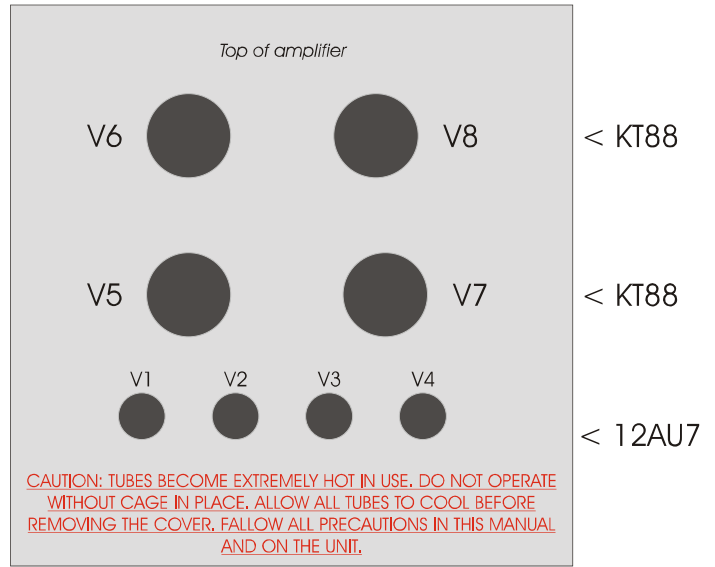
Top of amplifier

V6 V8 < KT88

V5 V7 < KT88

V1 V2 V3 V4 < 12AU7

CAUTION: TUBES BECOME EXTREMELY HOT IN USE. DO NOT OPERATE WITHOUT CAGE IN PLACE. ALLOW ALL TUBES TO COOL BEFORE REMOVING THE COVER. FALLOW ALL PRECAUTIONS IN THIS MANUAL AND ON THE UNIT.